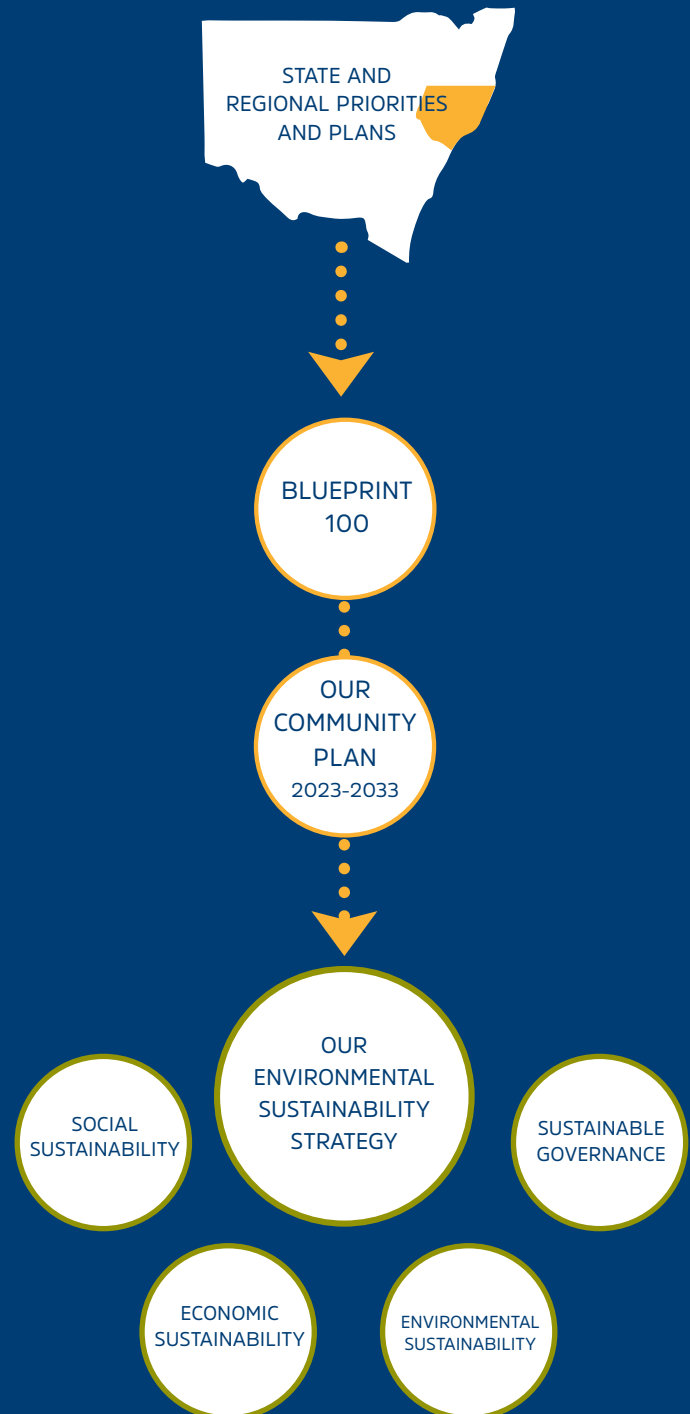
STATE AND REGIONAL PRIORITIES AND PLANS

BLUEPRINT 100

OUR COMMUNITY PLAN 2023-2033

OUR ENVIRONMENTAL SUSTAINABILITY STRATEGY

SOCIAL SUSTAINABILITY

SUSTAINABLE GOVERNANCE

ECONOMIC SUSTAINABILITY

ENVIRONMENTAL SUSTAINABILITY